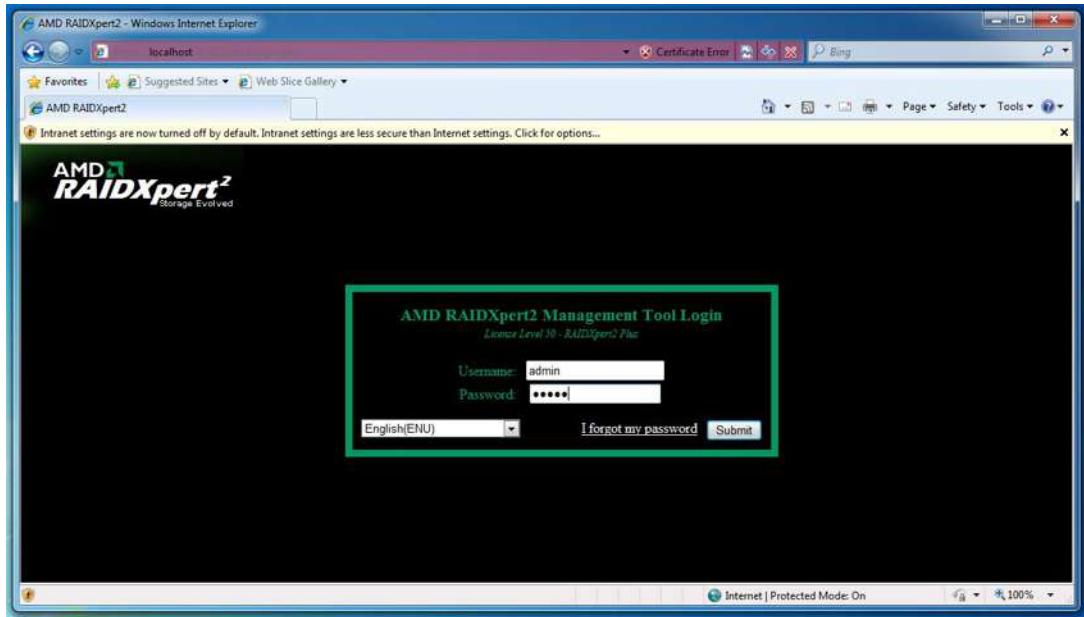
AMD RAIDXpert2 - Windows Internet Explorer

localhost

Certificate Error

Bing

Favorites

Suggested Sites ▾

Web Slice Gallery ▾

AMD RAIDXpert2

Page ▾ Safety ▾ Tools ▾

Intranet settings are now turned off by default. Intranet settings are less secure than Internet settings. Click for options...

AMD
RAIDXpert$^2$
Storage Evolved

AMD RAIDXpert2 Management Tool Login
Licence Level 50 - RAIDXpert2 Plus

Username: admin
Password: •••••

English(ENU)

I forgot my password

Submit

Internet | Protected Mode: On

100%